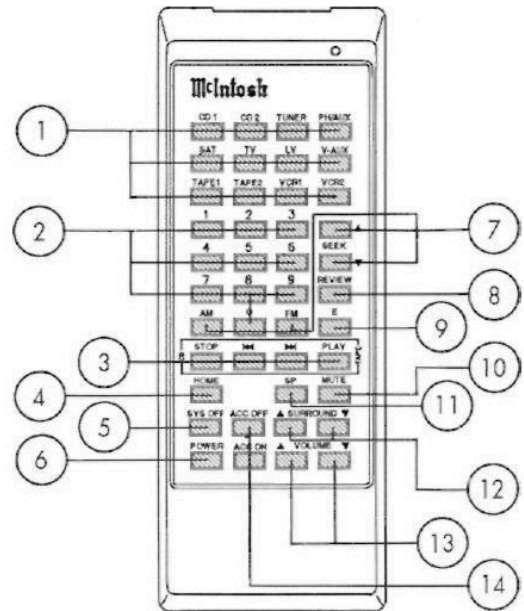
McIntosh

CD 1
CD 2
TUNER
PH/AUX
SAT
TV
LV
V-AUX
TAPE1
TAPE2
VCR1
VCR2
1
2
3
4
5
6
SEEK
7
8
9
REVIEW
AM
0
FM
E
STOP
⏮
⏭
PLAY
HOME
SP
MUTE
SYS OFF
ACC OFF
▲ SURROUND ▼
POWER
ACC ON
▲ VOLUME ▼

1
2
3
4
5
6
7
8
9
10
11
12
13
14